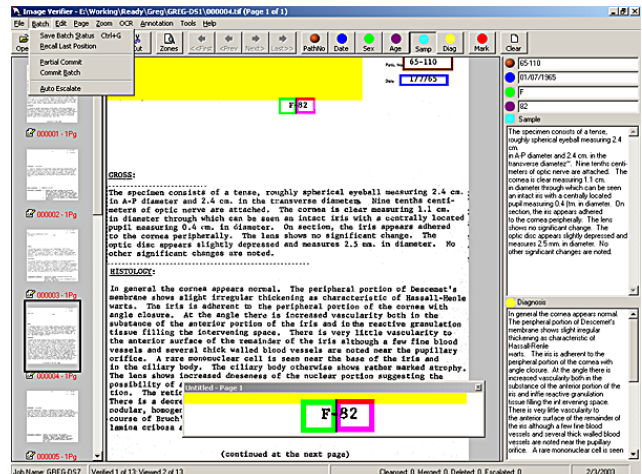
Image Verifier - E:\Working\Ready\Greg\GREG-DS1\000004.tif (Page 1 of 1)

File Batch Edit Page Zoom OCR Annotation Tools Help

Save Batch Status Ctrl+G
Recall Last Position
Partial Commit
Commit Batch
Auto Escalate

Ope Cut Zones |<First <Prev Next> Last>| PathNo Date Sex Age Samp Diag Mark Clear

000001 - 1Pg
000002 - 1Pg
000003 - 1Pg
000004 - 1Pg
000005 - 1Pg

65-110
17765
F 82

GROSS:

The specimen consists of a tense, roughly spherical eyeball measuring 2.4 cm. in A-P diameter and 2.4 cm. in the transverse diameter. Nine tenths centimeters of optic nerve are attached. The cornea is clear measuring 1.1 cm. in diameter through which can be seen an intact iris with a centrally located pupil measuring 0.4 cm. in diameter. On section, the iris appears adhered to the cornea peripherally. The lens shows no significant change. The optic disc appears slightly depressed and measures 2.5 mm. in diameter. No other significant changes are noted.

HISTOLOGY:

In general the cornea appears normal. The peripheral portion of Descemet's membrane shows slight irregular thickening as characteristic of Hassall-Henle warts. The iris is adherent to the peripheral portion of the cornea with angle closure. At the angle there is increased vascularity both in the substance of the anterior portion of the iris and inthe reactive granulation tissue filling the intervening space. There is very little vascularity to the anterior surface of the remainder of the iris although a few fine blood vessels and several thick walled blood vessels are noted near the pupillary orifice. A rare mononuclear cell is seen near the base of the iris and in the ciliary body. The ciliary body otherwise shows rather marked atrophy. The lens shows increased denseness of the nuclear portion suggesting the possibility of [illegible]
tion. The retin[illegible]
There is a decre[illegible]
nodular, homoger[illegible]
course of Bruch'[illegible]
lamina cribosa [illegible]

Untitled - Page 1
F 82

(continued at the next page)

65-110
01/07/1965
F
82
Sample
The specimen consists of a tense, roughly spherical eyeball measuring 2.4 cm. in A-P diameter and 2.4 cm. in the transverse diameter". Nine tenths centimeters of optic nerve are attached. The cornea is clear measuring 1.1 cm. in diameter through which can be seen an intact iris with a centrally located pupil measuring 0.4 cm. in diameter. On section, the iris appears adhered to the cornea peripherally. The lens shows no significant change. The optic disc appears slightly depressed and measures 2.5 mm. in diameter. No other significant changes are noted.

Diagnosis
In general the cornea appears normal. The peripheral portion of Descemet's membrane shows slight irregular thickening as characteristic of Hassall-Henle warts. The iris is adherent to the peripheral portion of the cornea with angle closure. At the angle there is increased vascularity both in the substance of the anterior portion of the iris and inthe reactive granulation tissue filling the intervening space. There is very little vascularity to the anterior surface of the remainder of the iris although a few fine blood vessels and several thick walled blood vessels are noted near the pupillary orifice. A rare mononuclear cell is seen

Job Name: GREG-DS1 Verified 1 of 13; Viewed 2 of 13 Cleansed: 0, Merged: 0, Deleted: 0, Escalated: 0 2/3/2003